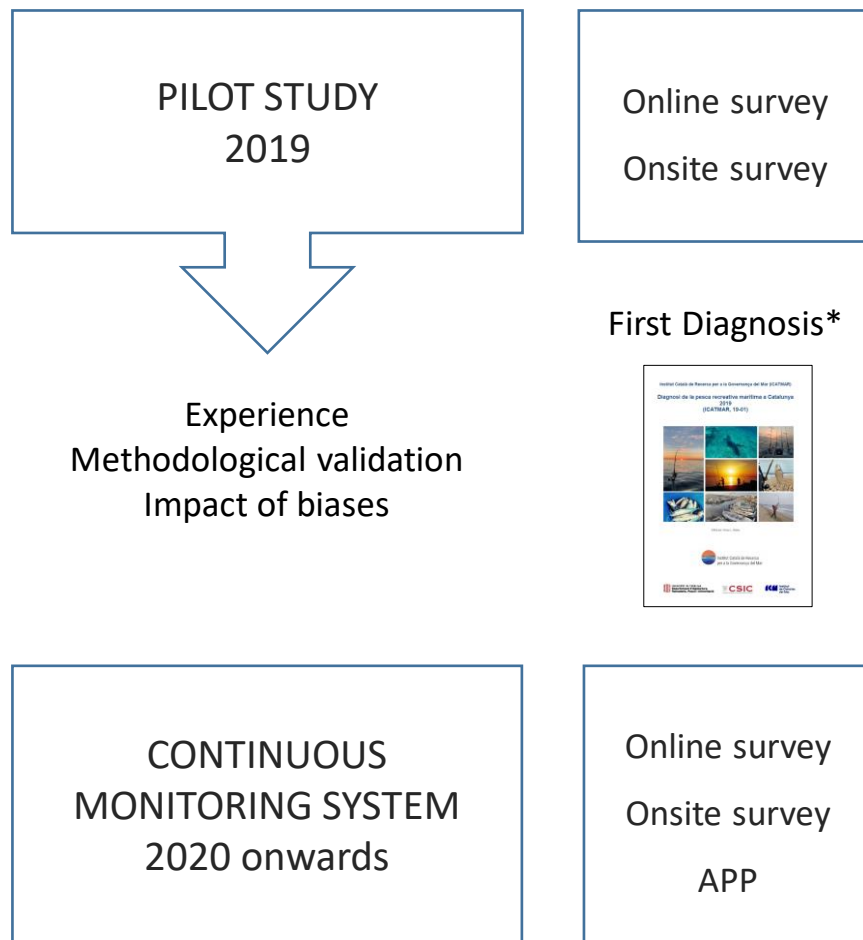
PILOT STUDY
2019

Online survey
Onsite survey

First Diagnosis*

Institut Català de Recerca per a la Governança del Mar (ICATMAR)

Diagnosi de la pesca recreativa marítima a Catalunya 2019
(ICATMAR, 19-01)

Institut Català de Recerca per a la Governança del Mar

CSIC

Experience
Methodological validation
Impact of biases

CONTINUOUS
MONITORING SYSTEM
2020 onwards

Online survey
Onsite survey
APP